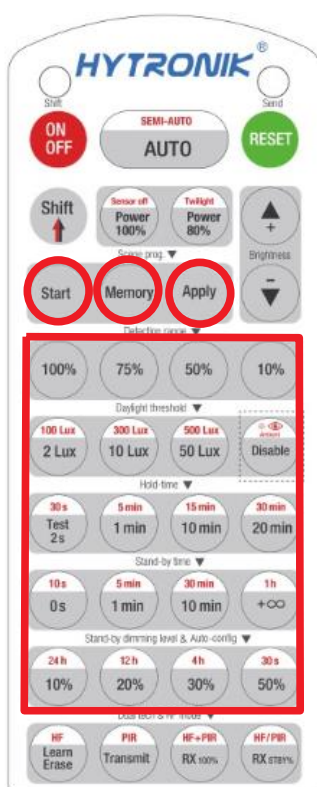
HYTRONIK®

Shift

Send

ON
OFF

SEMI-AUTO
AUTO

RESET

Shift

Sensor off
Power
100%

Twilight
Power
80%

+
Brightness
-

Scene prog. ▼

Start

Memory

Apply

Detection range ▼

100%

75%

50%

10%

Daylight threshold ▼

100 Lux
2 Lux

300 Lux
10 Lux

500 Lux
50 Lux

Disable

Hold-time ▼

30 s
Test
2s

5 min
1 min

15 min
10 min

30 min
20 min

Stand-by time ▼

10 s
0s

5 min
1 min

30 min
10 min

1h
+∞

Stand-by dimming level & Auto-config ▼

24 h
10%

12 h
20%

4 h
30%

30 s
50%

Dual tech & RF mode ▼

HF
Learn
Erase

PIR
Transmit

HF+PIR
RX 100%

HF/PIR
RX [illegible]